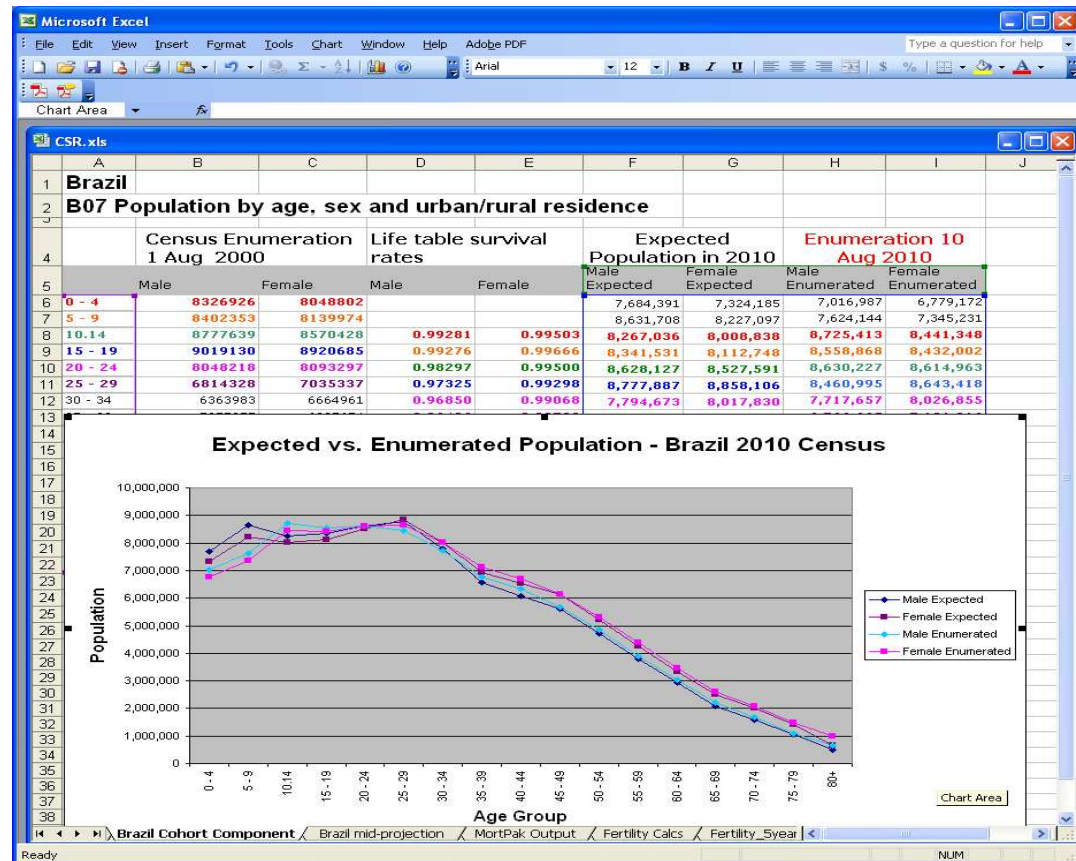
Microsoft Excel

File Edit View Insert Format Tools Chart Window Help Adobe PDF

Type a question for help

Arial 12 B I U $ %

Chart Area

CSR.xls

| | A | B | C | D | E | F | G | H | I | J |
|---|---|---|---|---|---|---|---|---|---|---|
| 1 | Brazil | | | | | | | | | |
| 2 | B07 Population by age, sex and urban/rural residence | | | | | | | | | |
| 4 | | Census Enumeration 1 Aug 2000 | | Life table survival rates | | Expected Population in 2010 | | Enumeration 10 Aug 2010 | | |
| 5 | | Male | Female | Male | Female | Male Expected | Female Expected | Male Enumerated | Female Enumerated | |
| 6 | 0 - 4 | 8326926 | 8048802 | | | 7,684,391 | 7,324,185 | 7,016,987 | 6,779,172 | |
| 7 | 5 - 9 | 8402353 | 8139974 | | | 8,631,708 | 8,227,097 | 7,624,144 | 7,345,231 | |
| 8 | 10.14 | 8777639 | 8570428 | 0.99281 | 0.99503 | 8,267,036 | 8,008,838 | 8,725,413 | 8,441,348 | |
| 9 | 15 - 19 | 9019130 | 8920685 | 0.99276 | 0.99666 | 8,341,531 | 8,112,748 | 8,558,868 | 8,432,002 | |
| 10 | 20 - 24 | 8048218 | 8093297 | 0.98297 | 0.99500 | 8,628,127 | 8,527,591 | 8,630,227 | 8,614,963 | |
| 11 | 25 - 29 | 6814328 | 7035337 | 0.97325 | 0.99298 | 8,777,887 | 8,858,106 | 8,460,995 | 8,643,418 | |
| 12 | 30 - 34 | 6363983 | 6664961 | 0.96850 | 0.99068 | 7,794,673 | 8,017,830 | 7,717,657 | 8,026,855 | |

Expected vs. Enumerated Population - Brazil 2010 Census

Population

10,000,000
9,000,000
8,000,000
7,000,000
6,000,000
5,000,000
4,000,000
3,000,000
2,000,000
1,000,000
0

0 - 4, 5 - 9, 10.14, 15 - 19, 20 - 24, 25 - 29, 30 - 34, 35 - 39, 40 - 44, 45 - 49, 50 - 54, 55 - 59, 60 - 64, 65 - 69, 70 - 74, 75 - 79, 80+

Age Group

Male Expected
Female Expected
Male Enumerated
Female Enumerated

Chart Area

Brazil Cohort Component / Brazil mid-projection / MortPak Output / Fertility Calcs / Fertility_5year

Ready NUM